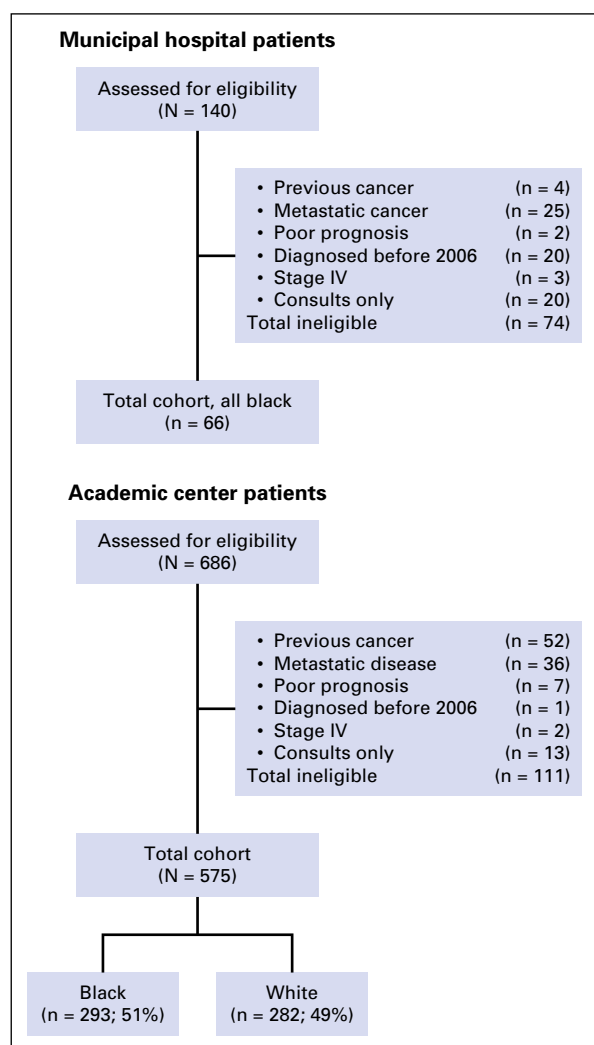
**Municipal hospital patients**

Assessed for eligibility
(N = 140)

• Previous cancer (n = 4)
• Metastatic cancer (n = 25)
• Poor prognosis (n = 2)
• Diagnosed before 2006 (n = 20)
• Stage IV (n = 3)
• Consults only (n = 20)
Total ineligible (n = 74)

Total cohort, all black
(n = 66)

**Academic center patients**

Assessed for eligibility
(N = 686)

• Previous cancer (n = 52)
• Metastatic disease (n = 36)
• Poor prognosis (n = 7)
• Diagnosed before 2006 (n = 1)
• Stage IV (n = 2)
• Consults only (n = 13)
Total ineligible (n = 111)

Total cohort
(N = 575)

Black
(n = 293; 51%)

White
(n = 282; 49%)